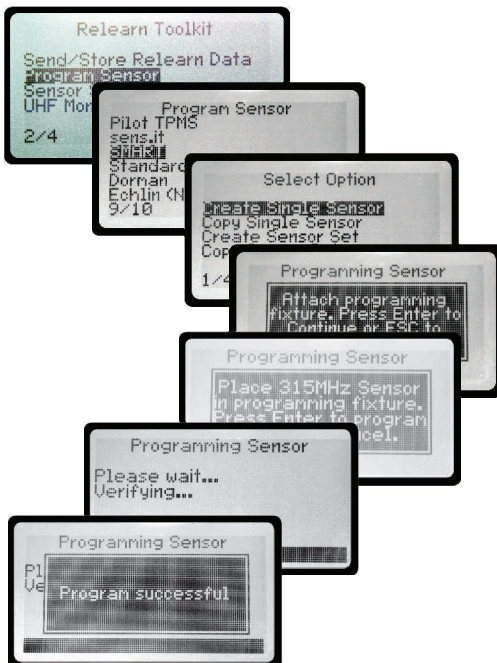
Relearn Toolkit

Send/Store Relearn Data
Program Sensor
Sensor S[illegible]
UHF Mor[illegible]

2/4

Program Sensor
Pilot TPMS
sens.it
SMART
Standard
Dorman
Echlin (N
9/10

Select Option
Create Single Sensor
Copy Single Sensor
Create Sensor Set
Cop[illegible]

1/4

Programming Sensor
Attach programming fixture. Press Enter to Continue or ESC to

Programming Sensor
Place 315MHz Sensor in programming fixture. Press Enter to program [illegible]cancel.

Programming Sensor
Please wait...
Verifying...

Programming Sensor
Pl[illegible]
Ve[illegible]
Program successful